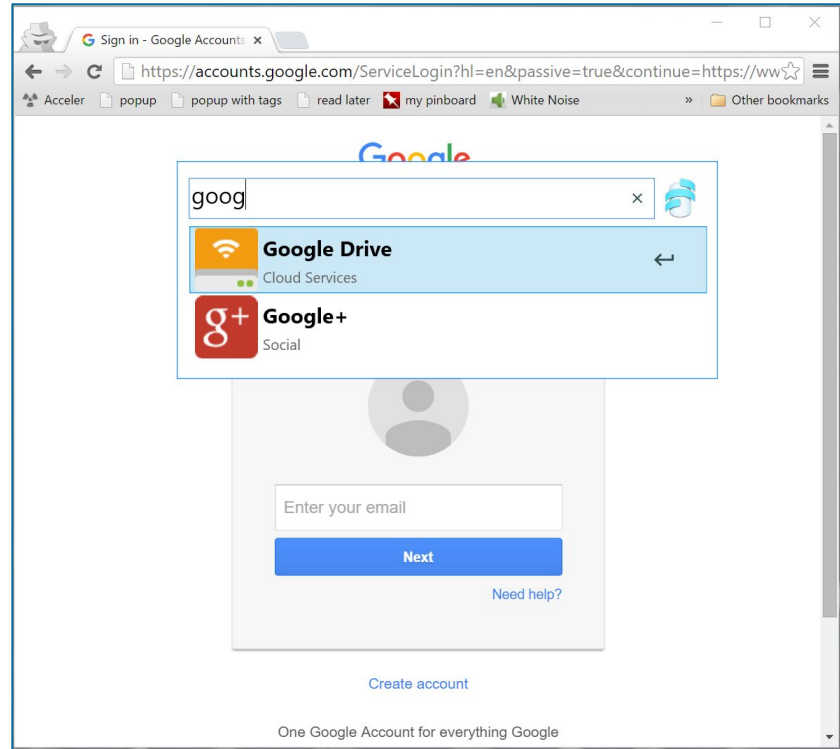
Sign in - Google Accounts ×

https://accounts.google.com/ServiceLogin?hl=en&passive=true&continue=https://ww

Acceler popup popup with tags read later my pinboard White Noise » Other bookmarks

Google

goog ×

Google Drive
Cloud Services

Google+
Social

Enter your email

Next

Need help?

Create account

One Google Account for everything Google